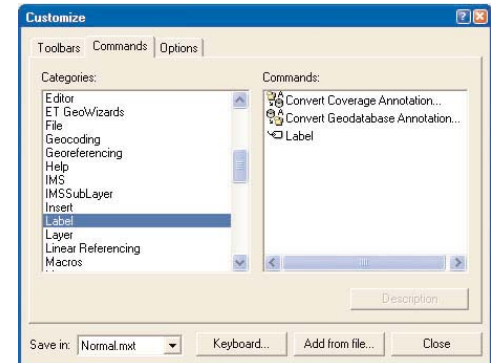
Customize

Toolbars Commands Options

Categories:

Editor
ET GeoWizards
File
Geocoding
Georeferencing
Help
IMS
IMSSubLayer
Insert
Label
Layer
Linear Referencing
Macros

Commands:

Convert Coverage Annotation...
Convert Geodatabase Annotation...
Label

Description

Save in: Normal.mxt

Keyboard...

Add from file...

Close